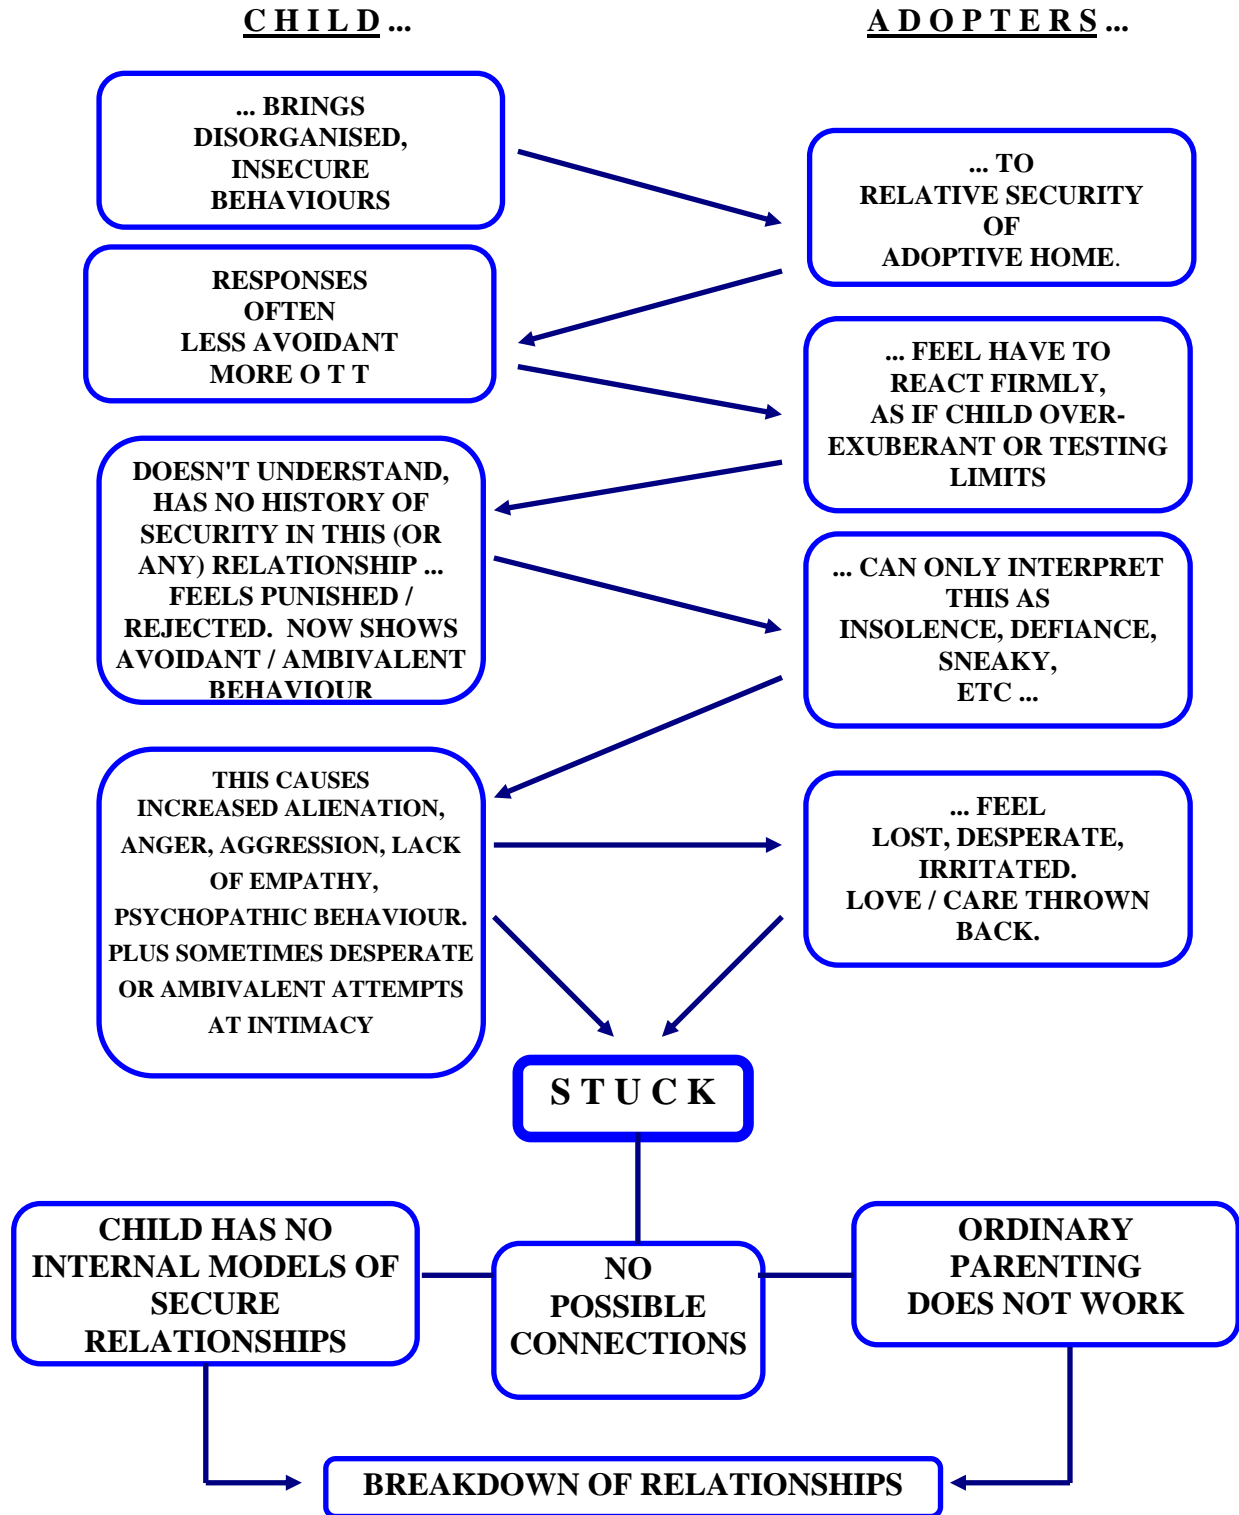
CHILD ...

ADOPTERS ...

... BRINGS DISORGANISED, INSECURE BEHAVIOURS

... TO RELATIVE SECURITY OF ADOPTIVE HOME.

RESPONSES OFTEN LESS AVOIDANT MORE O T T

... FEEL HAVE TO REACT FIRMLY, AS IF CHILD OVER-EXUBERANT OR TESTING LIMITS

DOESN'T UNDERSTAND, HAS NO HISTORY OF SECURITY IN THIS (OR ANY) RELATIONSHIP ... FEELS PUNISHED / REJECTED. NOW SHOWS AVOIDANT / AMBIVALENT BEHAVIOUR

... CAN ONLY INTERPRET THIS AS INSOLENCE, DEFIANCE, SNEAKY, ETC ...

THIS CAUSES INCREASED ALIENATION, ANGER, AGGRESSION, LACK OF EMPATHY, PSYCHOPATHIC BEHAVIOUR. PLUS SOMETIMES DESPERATE OR AMBIVALENT ATTEMPTS AT INTIMACY

... FEEL LOST, DESPERATE, IRRITATED. LOVE / CARE THROWN BACK.

STUCK

CHILD HAS NO INTERNAL MODELS OF SECURE RELATIONSHIPS

NO POSSIBLE CONNECTIONS

ORDINARY PARENTING DOES NOT WORK

BREAKDOWN OF RELATIONSHIPS